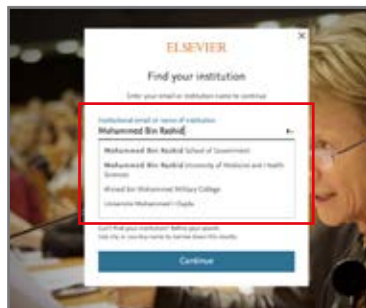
ELSEVIER

×

Find your institution

Enter your email or institution name to continue

Institutional email or name of institution

Mohammed Bin Rashid

Mohammed Bin Rashid School of Government

Mohammed Bin Rashid University of Medicine and Health Sciences

Ahmed Bin Mohammed Military College

Universite Mohammed I Oujda

Can't find your institution? Refine your search. Use city or country name to narrow down the results.

Continue